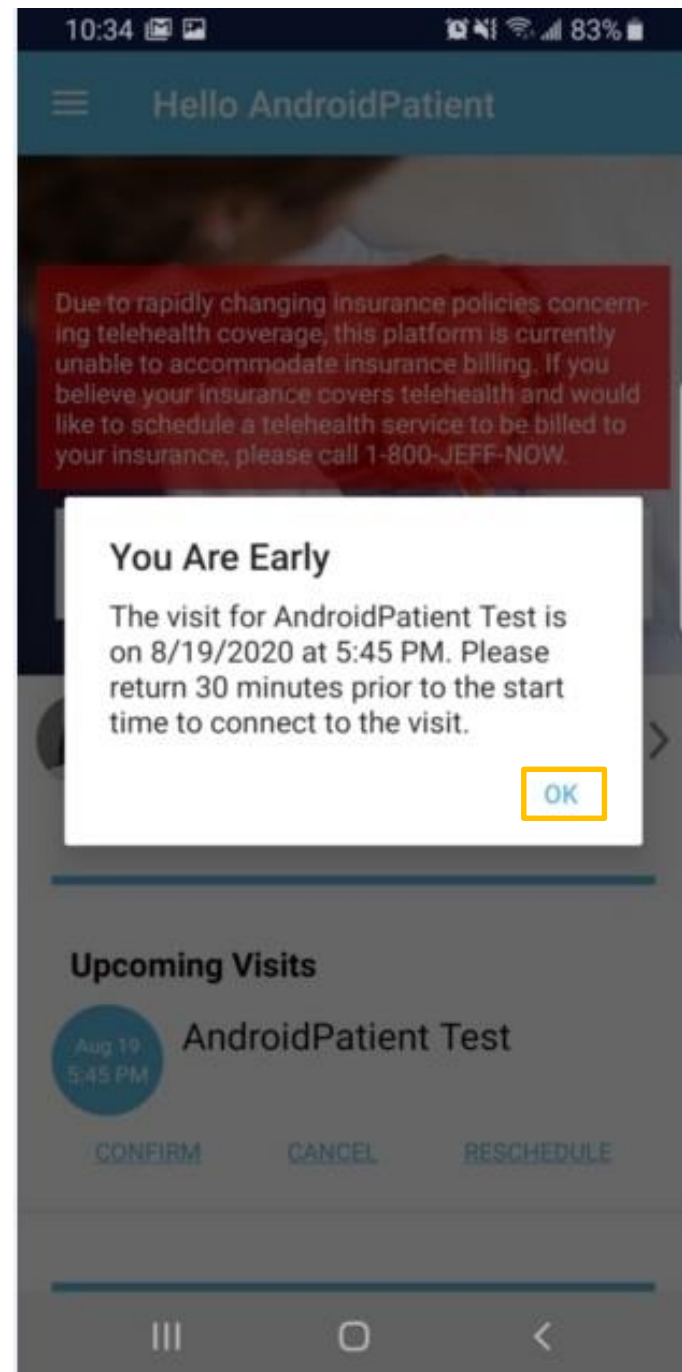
10:34 83%

Hello AndroidPatient

Due to rapidly changing insurance policies concerning telehealth coverage, this platform is currently unable to accommodate insurance billing. If you believe your insurance covers telehealth and would like to schedule a telehealth service to be billed to your insurance, please call 1-800-JEFF-NOW.

You Are Early

The visit for AndroidPatient Test is on 8/19/2020 at 5:45 PM. Please return 30 minutes prior to the start time to connect to the visit.

OK

Upcoming Visits

Aug 19 5:45 PM

AndroidPatient Test

CONFIRM CANCEL RESCHEDULE